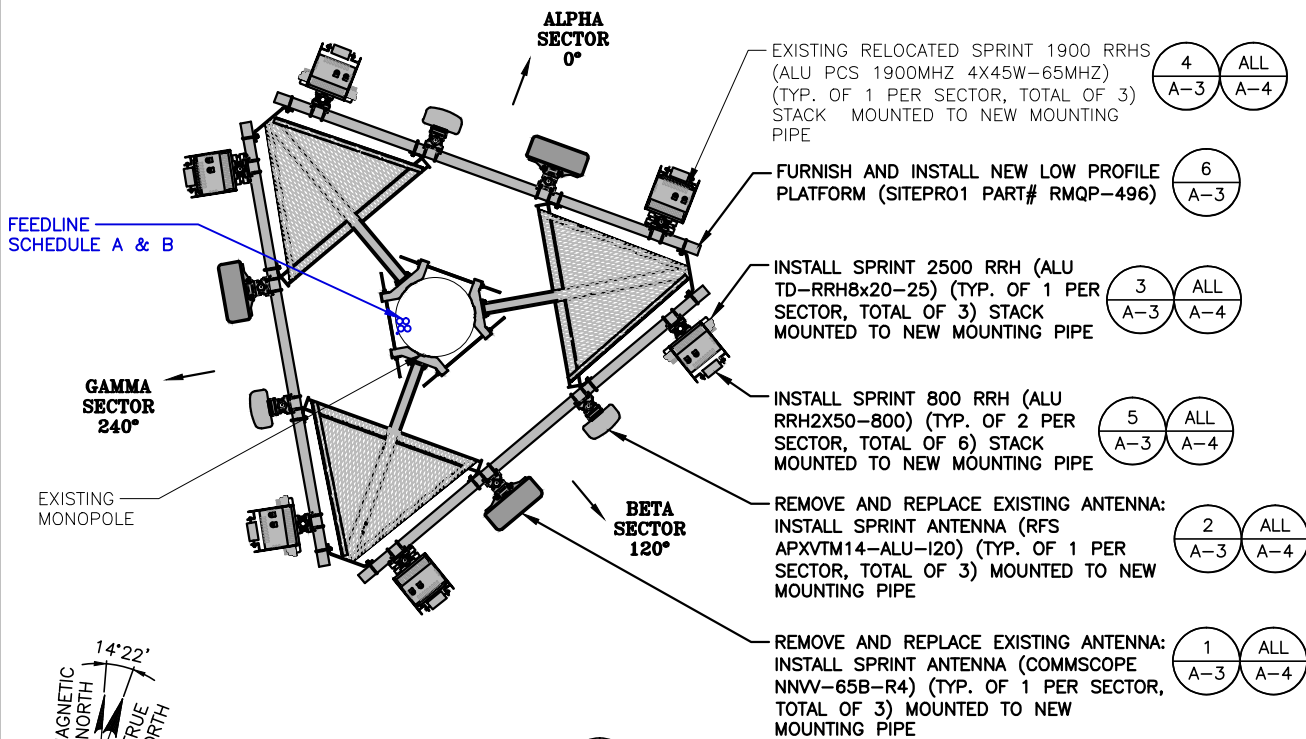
ALPHA SECTOR 0°

EXISTING RELOCATED SPRINT 1900 RRHS (ALU PCS 1900MHZ 4X45W–65MHZ) (TYP. OF 1 PER SECTOR, TOTAL OF 3) STACK MOUNTED TO NEW MOUNTING PIPE

| 4 | ALL |
|---|---|
| A–3 | A–4 |

FURNISH AND INSTALL NEW LOW PROFILE PLATFORM (SITEPRO1 PART# RMQP–496)

| 6 |
|---|
| A–3 |

FEEDLINE SCHEDULE A & B

INSTALL SPRINT 2500 RRH (ALU TD–RRH8x20–25) (TYP. OF 1 PER SECTOR, TOTAL OF 3) STACK MOUNTED TO NEW MOUNTING PIPE

| 3 | ALL |
|---|---|
| A–3 | A–4 |

GAMMA SECTOR 240°

INSTALL SPRINT 800 RRH (ALU RRH2X50–800) (TYP. OF 2 PER SECTOR, TOTAL OF 6) STACK MOUNTED TO NEW MOUNTING PIPE

| 5 | ALL |
|---|---|
| A–3 | A–4 |

EXISTING MONOPOLE

BETA SECTOR 120°

REMOVE AND REPLACE EXISTING ANTENNA: INSTALL SPRINT ANTENNA (RFS APXVTM14–ALU–I20) (TYP. OF 1 PER SECTOR, TOTAL OF 3) MOUNTED TO NEW MOUNTING PIPE

| 2 | ALL |
|---|---|
| A–3 | A–4 |

14°22'

MAGNETIC NORTH

TRUE NORTH

REMOVE AND REPLACE EXISTING ANTENNA: INSTALL SPRINT ANTENNA (COMMSCOPE NNVV–65B–R4) (TYP. OF 1 PER SECTOR, TOTAL OF 3) MOUNTED TO NEW MOUNTING PIPE

| 1 | ALL |
|---|---|
| A–3 | A–4 |